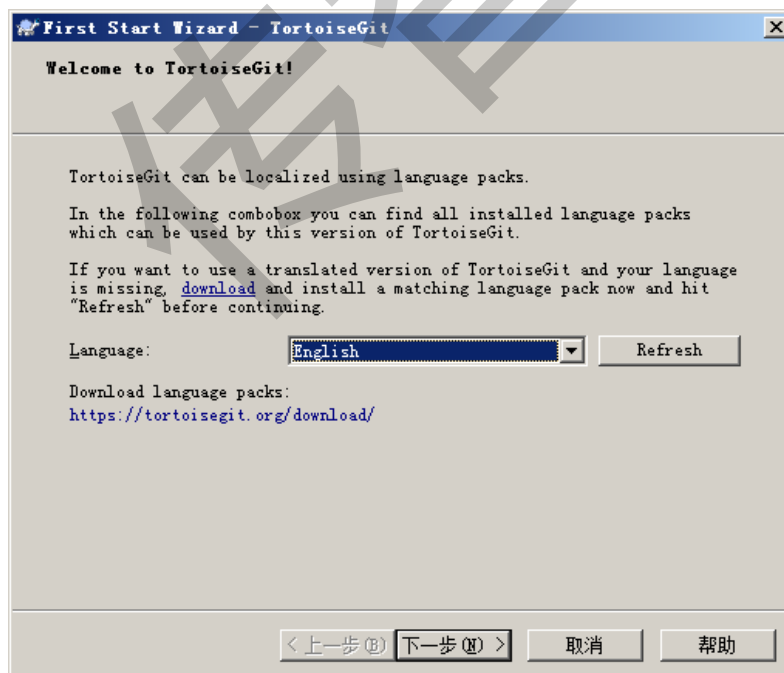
First Start Wizard - TortoiseGit

Welcome to TortoiseGit!

TortoiseGit can be localized using language packs.

In the following combobox you can find all installed language packs which can be used by this version of TortoiseGit.

If you want to use a translated version of TortoiseGit and your language is missing, download and install a matching language pack now and hit "Refresh" before continuing.

Language: English Refresh

Download language packs:
https://tortoisegit.org/download/

< 上一步(B) 下一步(N) > 取消 帮助